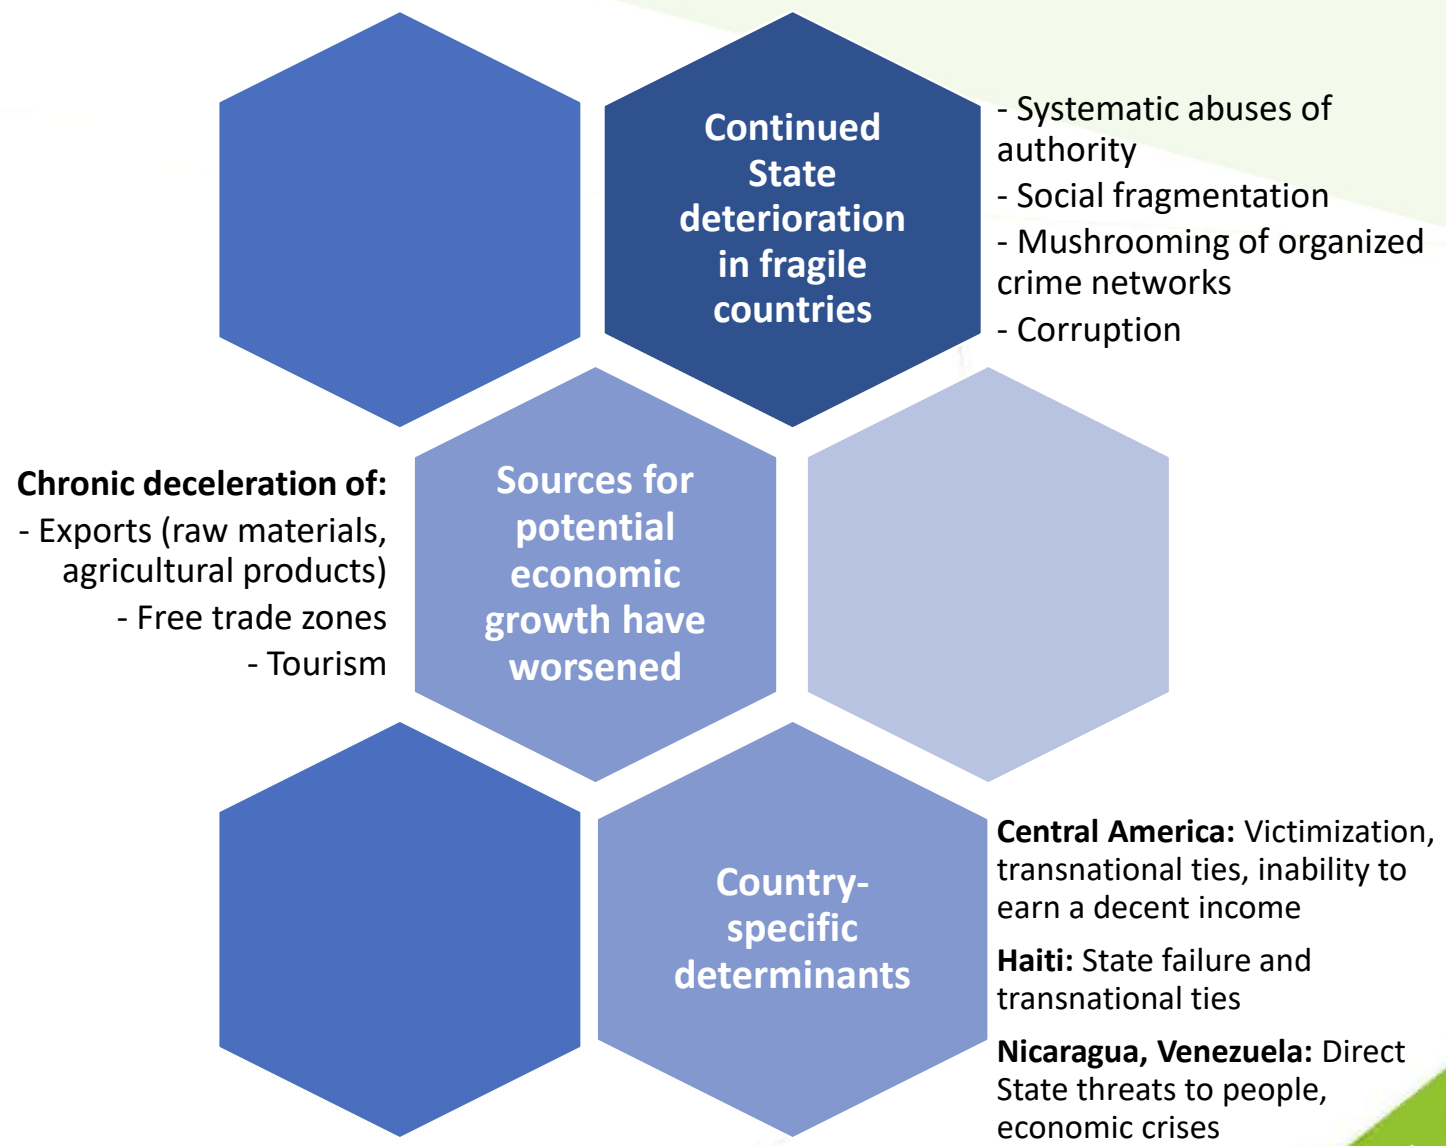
Continued State deterioration in fragile countries

- Systematic abuses of authority
- Social fragmentation
- Mushrooming of organized crime networks
- Corruption

Chronic deceleration of:
- Exports (raw materials, agricultural products)
- Free trade zones
- Tourism

Sources for potential economic growth have worsened

Country-specific determinants

Central America: Victimization, transnational ties, inability to earn a decent income

Haiti: State failure and transnational ties

Nicaragua, Venezuela: Direct State threats to people, economic crises